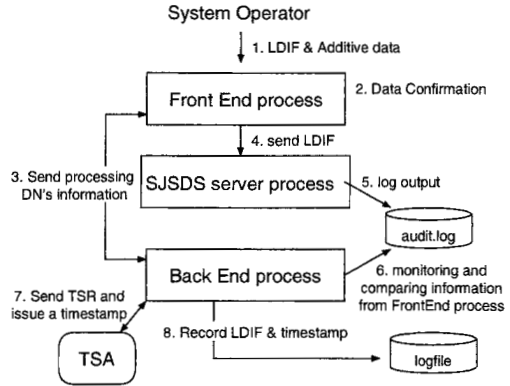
System Operator

1. LDIF & Additive data

Front End process

2. Data Confirmation

4. send LDIF

3. Send processing DN's information

SJSDS server process

5. log output

audit.log

Back End process

6. monitoring and comparing information from FrontEnd process

7. Send TSR and issue a timestamp

8. Record LDIF & timestamp

TSA

logfile